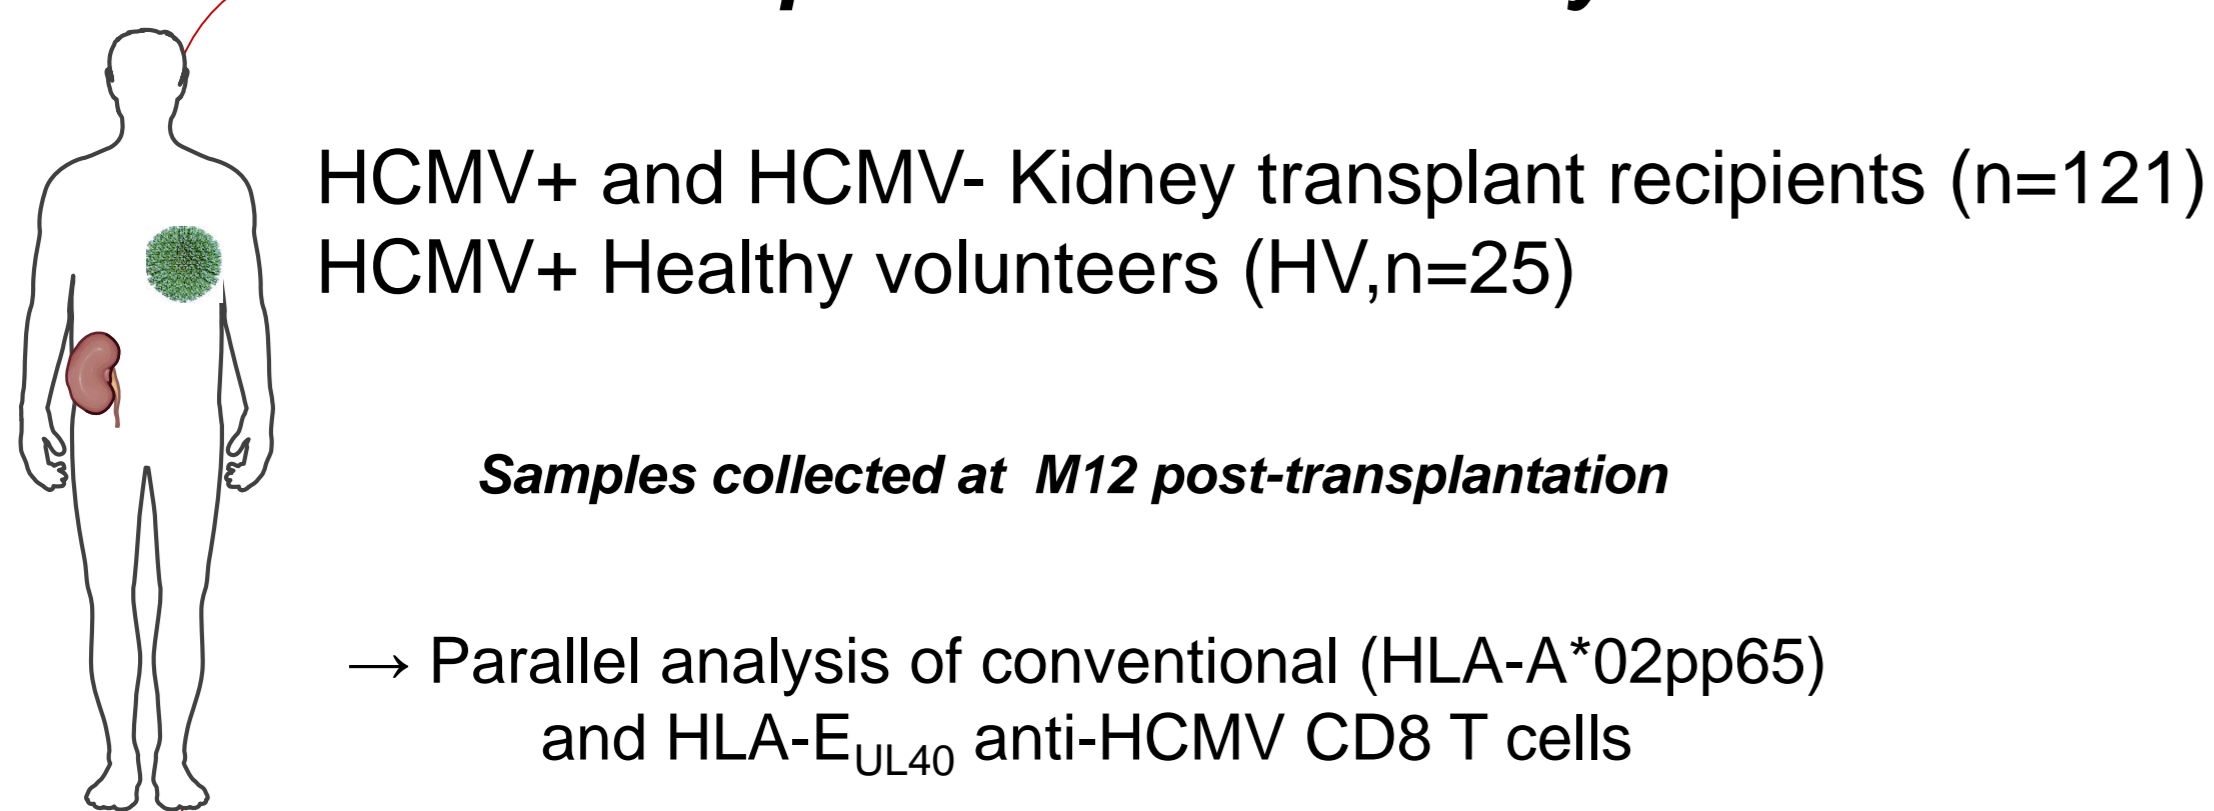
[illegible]

HCMV+ and HCMV- Kidney transplant recipients (n=121)
HCMV+ Healthy volunteers (HV,n=25)

*Samples collected at M12 post-transplantation*

→ Parallel analysis of conventional (HLA-A*02pp65) and HLA-$E_{UL40}$ anti-HCMV CD8 T cells